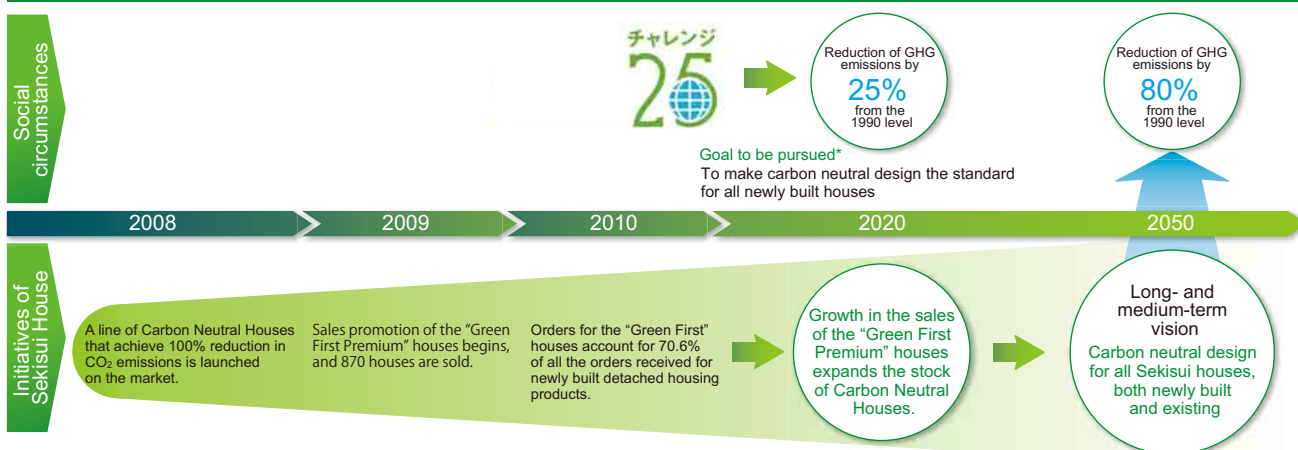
Social circumstances

チャレンジ 25

Reduction of GHG emissions by 25% from the 1990 level

Reduction of GHG emissions by 80% from the 1990 level

Goal to be pursued*
To make carbon neutral design the standard for all newly built houses

2008
2009
2010
2020
2050

Initiatives of Sekisui House

A line of Carbon Neutral Houses that achieve 100% reduction in $CO_2$ emissions is launched on the market.

Sales promotion of the “Green First Premium” houses begins, and 870 houses are sold.

Orders for the “Green First” houses account for 70.6% of all the orders received for newly built detached housing products.

Growth in the sales of the “Green First Premium” houses expands the stock of Carbon Neutral Houses.

Long- and medium-term vision
Carbon neutral design for all Sekisui houses, both newly built and existing